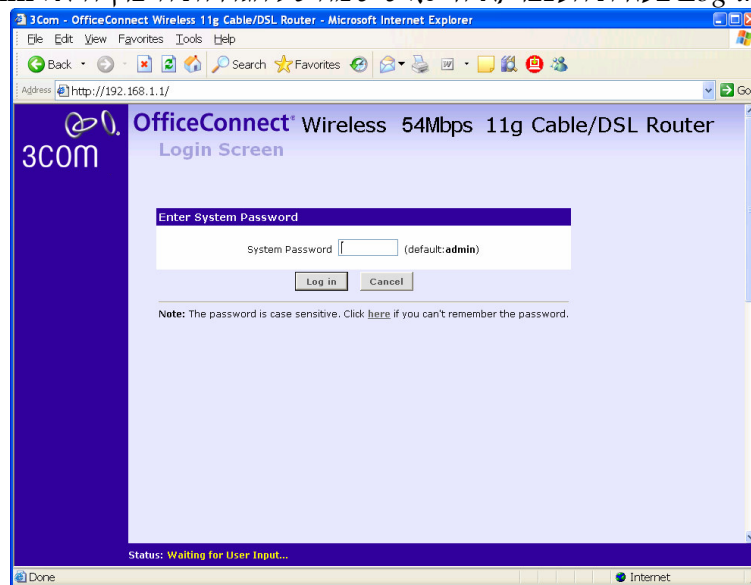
3Com - OfficeConnect Wireless 11g Cable/DSL Router - Microsoft Internet Explorer

File Edit View Favorites Tools Help

Back Search Favorites

Address http://192.168.1.1/ Go

3COM

OfficeConnect® Wireless 54Mbps 11g Cable/DSL Router

Login Screen

Enter System Password

System Password (default:admin)

Log in Cancel

Note: The password is case sensitive. Click here if you can't remember the password.

Status: Waiting for User Input...

Done Internet